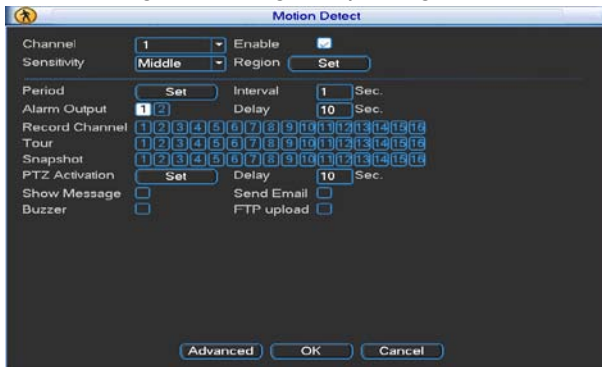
Motion Detect

Channel 1 Enable
Sensitivity Middle Region Set

Period Set Interval 1 Sec.
Alarm Output 1 2 Delay 10 Sec.
Record Channel 1 2 3 4 5 6 7 8 9 10 11 12 13 14 15 16
Tour 1 2 3 4 5 6 7 8 9 10 11 12 13 14 15 16
Snapshot 1 2 3 4 5 6 7 8 9 10 11 12 13 14 15 16
PTZ Activation Set Delay 10 Sec.
Show Message Send Email
Buzzer FTP upload

Advanced OK Cancel